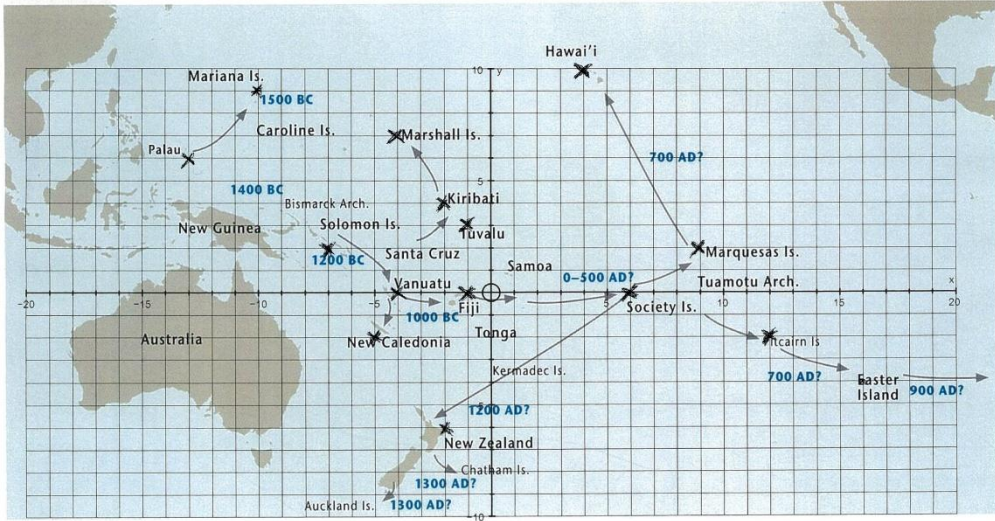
Hawai'i
10 y
Mariana Is.
1500 BC
Caroline Is.
Palau
Marshall Is.
700 AD?
1400 BC
5
Kiribati
Bismarck Arch.
Solomon Is.
Tuvalu
New Guinea
Santa Cruz
Marquesas Is.
1200 BC
Samoa
Vanuatu
0–500 AD?
Tuamotu Arch.
x
-20
-15
-10
-5
Fiji
5
10
15
20
1000 BC
Society Is.
Tonga
Australia
New Caledonia
Pitcairn Is
Kermadec Is.
700 AD?
Easter Island
900 AD?
1200 AD?
New Zealand
Chatham Is.
1300 AD?
Auckland Is.
1300 AD?
-10